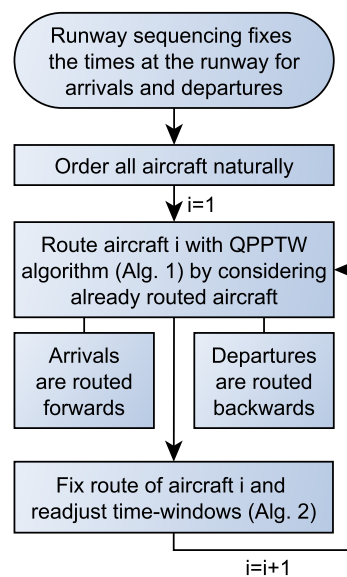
Runway sequencing fixes the times at the runway for arrivals and departures

Order all aircraft naturally

i=1

Route aircraft i with QPPTW algorithm (Alg. 1) by considering already routed aircraft

Arrivals are routed forwards

Departures are routed backwards

Fix route of aircraft i and readjust time-windows (Alg. 2)

i=i+1